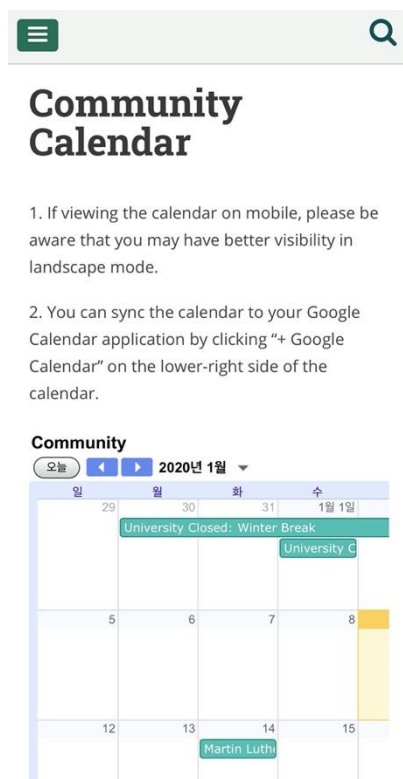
Community Calendar

1. If viewing the calendar on mobile, please be aware that you may have better visibility in landscape mode.

2. You can sync the calendar to your Google Calendar application by clicking "+ Google Calendar" on the lower-right side of the calendar.

Community

오늘 2020년 1월

| 일 | 월 | 화 | 수 |
|---|---|---|---|
| 29 | 30 | 31 | 1월 1일 |
| | University Closed: Winter Break | | University C |
| 5 | 6 | 7 | 8 |
| 12 | 13 | 14 | 15 |
| | | Martin Luthe | |